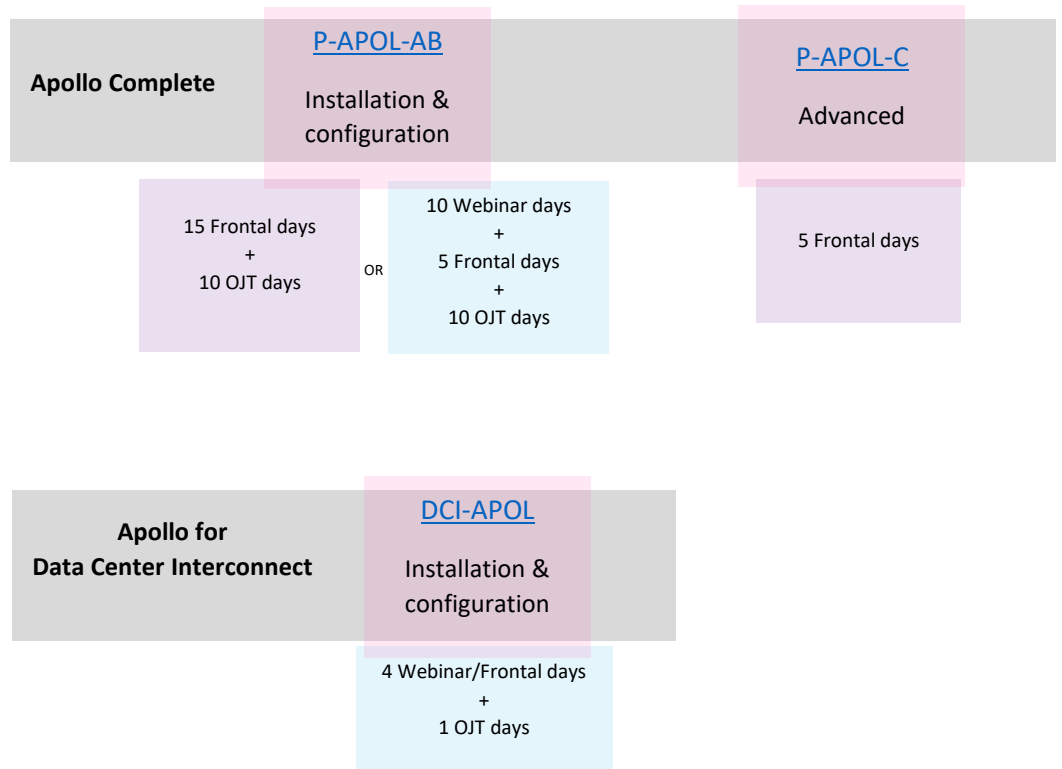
Apollo Complete

P-APOL-AB

Installation & configuration

15 Frontal days
+
10 OJT days

OR

10 Webinar days
+
5 Frontal days
+
10 OJT days

P-APOL-C

Advanced

5 Frontal days

Apollo for Data Center Interconnect

DCI-APOL

Installation & configuration

4 Webinar/Frontal days
+
1 OJT days